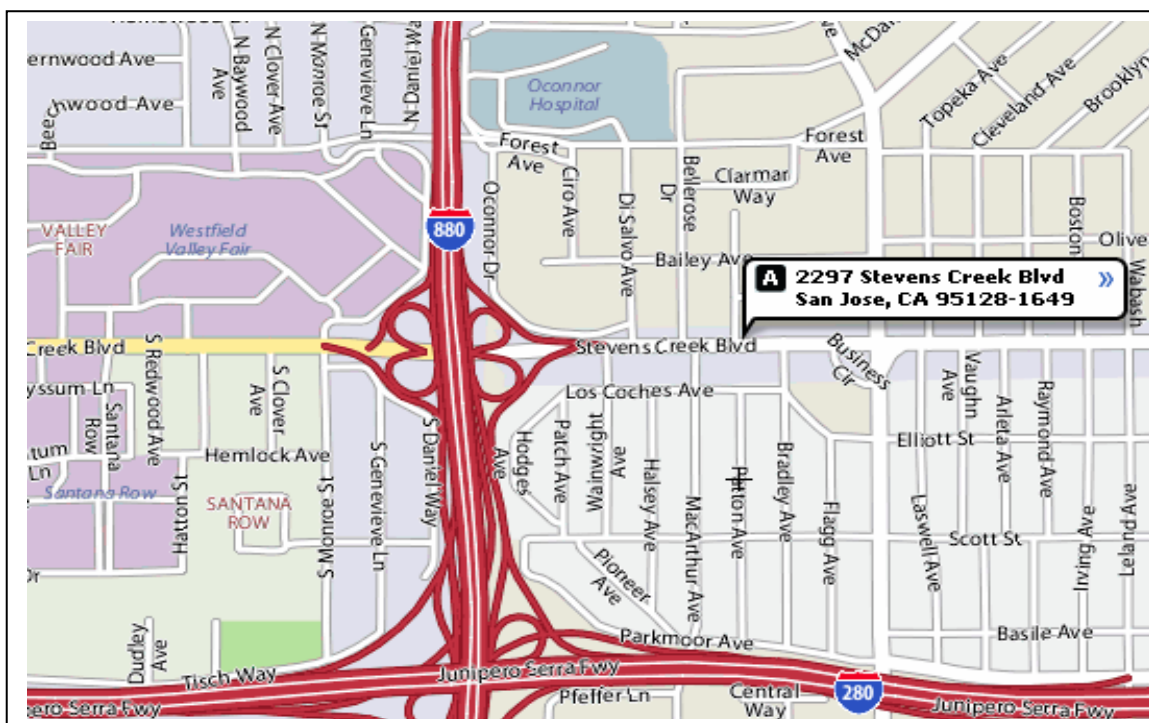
ernwood Ave
chwood Ave
Beech
N Baywood Ave
N Clover Ave
N Monroe St
Genevieve Ln
N Daniel Way
Oconnor Hospital
Forest Ave
Oconnor Dr
Ciro Ave
Di Salvo Ave
Bellerose Dr
Clarmar Way
Forest Ave
McDa
Topeka Ave
Cleveland Ave
Brooklyn
Boston
Olive
Wabash
VALLEY FAIR
Westfield Valley Fair
880
Bailey Ave
A 2297 Stevens Creek Blvd San Jose, CA 95128-1649 »
Creek Blvd
Stevens Creek Blvd
Business Cir
yssum Ln
S Redwood Ave
Santana Row
tum Ln
S Clover Ave
Hemlock Ave
Santana Row
Hatton St
SANTANA ROW
S Monroe St
S Genevieve Ln
S Daniel Way
Ave
Hodges
Los Coches Ave
Patch Ave
Wainwright Ave
Halsey Ave
MacArthur Ave
Payton Ave
Bradley Ave
Flagg Ave
Ave
Vaughn Ave
Arleta Ave
Raymond Ave
Elliott St
Laswell Ave
Scott St
Irving Ave
Leland Ave
Dr
Pioneer Ave
Parkmoor Ave
Basile Ave
Dudley Ave
Tisch Way
Junipero Serra Fwy
Pfeffer Ln
Central Way
280
Junipero Serra Fwy
ero Serra Fwy